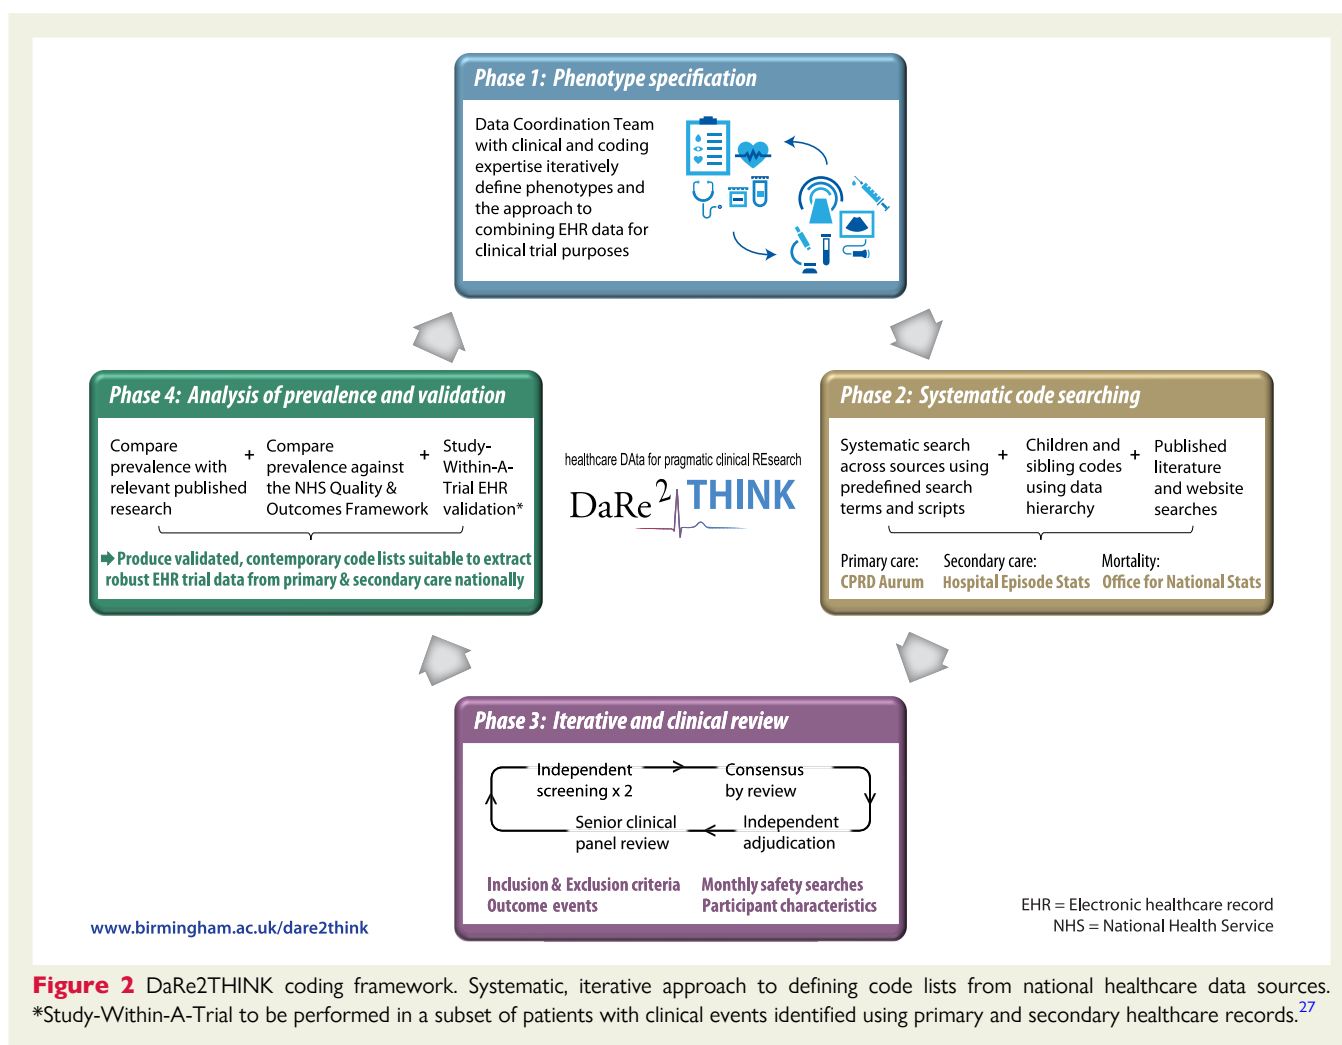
Phase 1: Phenotype specification

Data Coordination Team with clinical and coding expertise iteratively define phenotypes and the approach to combining EHR data for clinical trial purposes

Phase 4: Analysis of prevalence and validation

Compare prevalence with relevant published research + Compare prevalence against the NHS Quality & Outcomes Framework + Study-Within-A-Trial EHR validation*

Produce validated, contemporary code lists suitable to extract robust EHR trial data from primary & secondary care nationally

healthcare DAta for pragmatic clinical REsearch

DaRe$^2$THINK

Phase 2: Systematic code searching

Systematic search across sources using predefined search terms and scripts + Children and sibling codes using data hierarchy + Published literature and website searches

Primary care: CPRD Aurum
Secondary care: Hospital Episode Stats
Mortality: Office for National Stats

Phase 3: Iterative and clinical review

Independent screening x 2
Consensus by review
Independent adjudication
Senior clinical panel review

Inclusion & Exclusion criteria
Outcome events
Monthly safety searches
Participant characteristics

www.birmingham.ac.uk/dare2think

EHR = Electronic healthcare record
NHS = National Health Service

Figure 2 DaRe2THINK coding framework. Systematic, iterative approach to defining code lists from national healthcare data sources. *Study-Within-A-Trial to be performed in a subset of patients with clinical events identified using primary and secondary healthcare records.$^{27}$